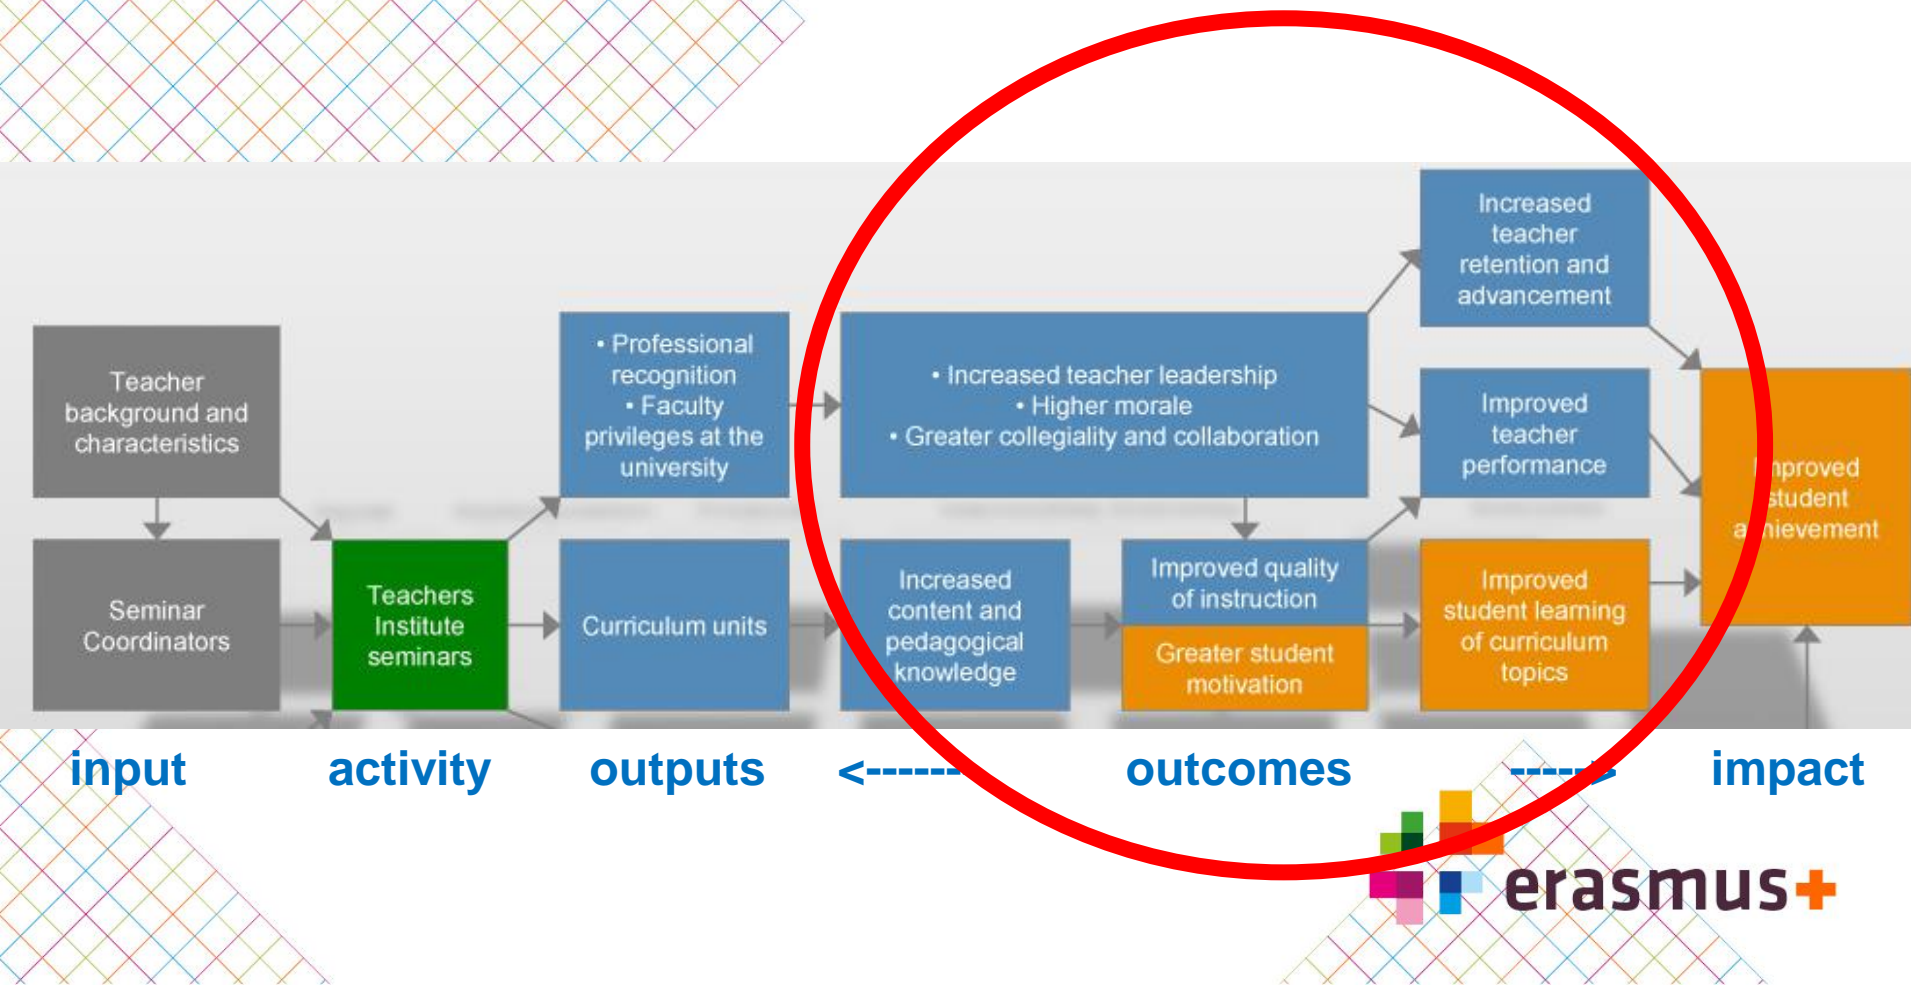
Teacher background and characteristics

Seminar Coordinators

Teachers Institute seminars

• Professional recognition
• Faculty privileges at the university

Curriculum units

• Increased teacher leadership
• Higher morale
• Greater collegiality and collaboration

Increased content and pedagogical knowledge

Improved quality of instruction

Greater student motivation

Increased teacher retention and advancement

Improved teacher performance

Improved student learning of curriculum topics

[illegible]nproved student a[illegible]hievement

input activity outputs <------ outcomes ------> impact

erasmus+